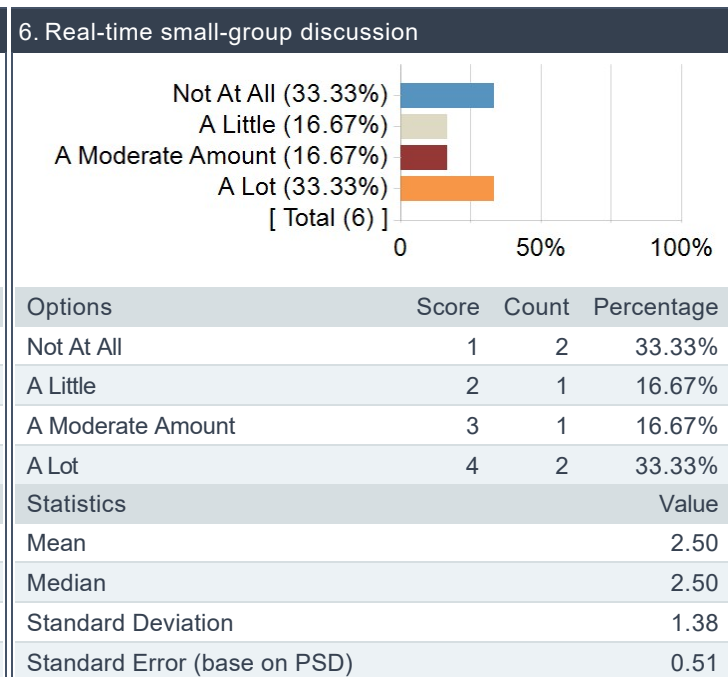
6. Real-time small-group discussion

Not At All (33.33%)
A Little (16.67%)
A Moderate Amount (16.67%)
A Lot (33.33%)
[ Total (6) ]
0
50%
100%

| Options | Score | Count | Percentage |
|---|---|---|---|
| Not At All | 1 | 2 | 33.33% |
| A Little | 2 | 1 | 16.67% |
| A Moderate Amount | 3 | 1 | 16.67% |
| A Lot | 4 | 2 | 33.33% |

| Statistics | Value |
|---|---|
| Mean | 2.50 |
| Median | 2.50 |
| Standard Deviation | 1.38 |
| Standard Error (base on PSD) | 0.51 |